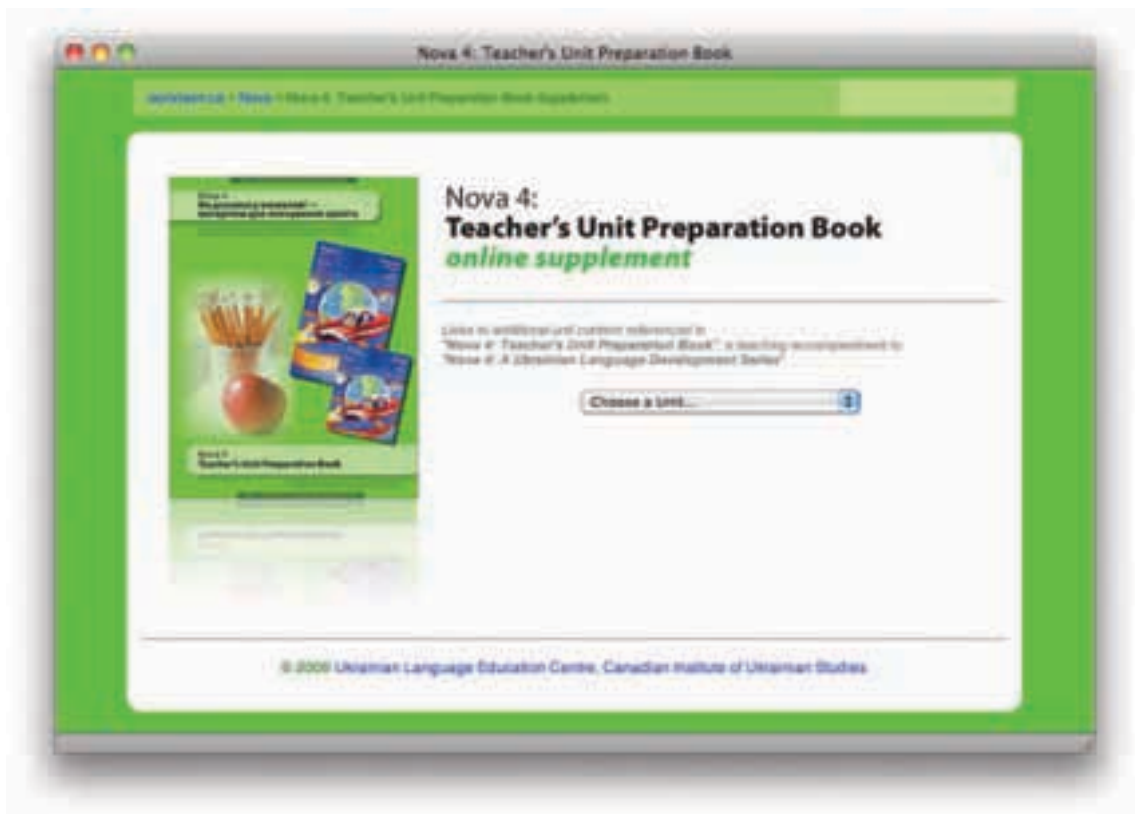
Nova 4: Teacher's Unit Preparation Book

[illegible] > Nova > Nova 4: Teacher's Unit Preparation Book Supplement

Nova 4
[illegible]

Nova 4
Teacher's Unit Preparation Book

Nova 4:
Teacher's Unit Preparation Book
online supplement

Links to additional unit content referenced in "Nova 4: Teacher's Unit Preparation Book", a teaching accompaniment to "Nova 4: A Ukrainian Language Development Series"

Choose a Unit...

© 2009 Ukrainian Language Education Centre, Canadian Institute of Ukrainian Studies